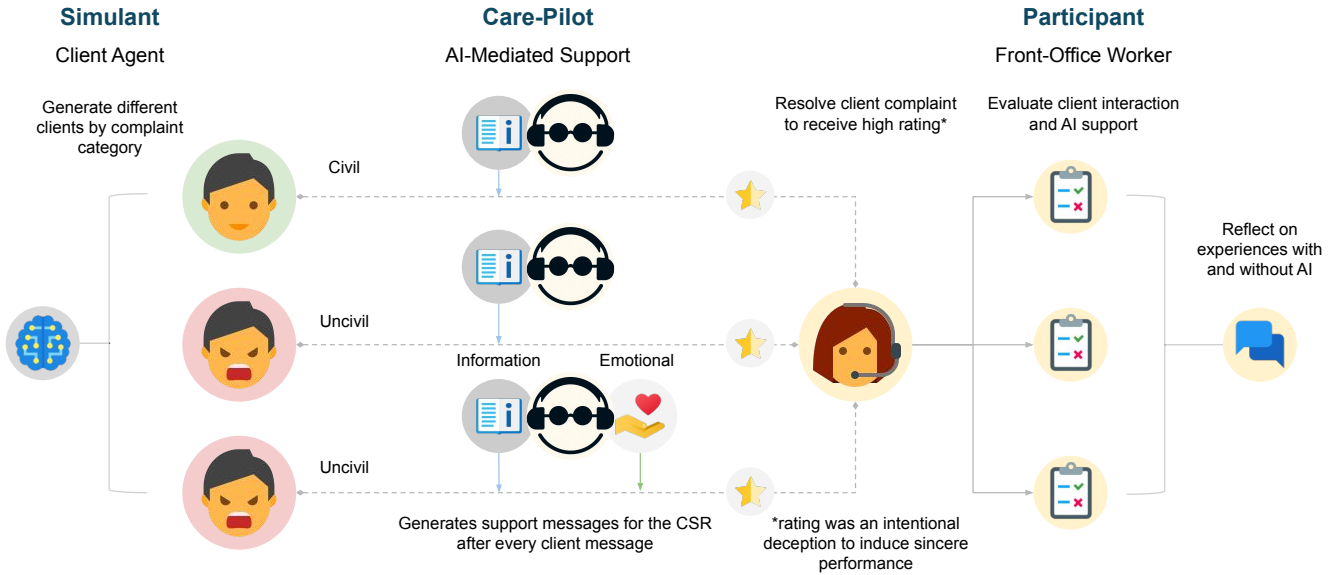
Simulant
Client Agent

Generate different clients by complaint category

Civil

Uncivil

Uncivil

Care-Pilot
AI-Mediated Support

Information

Emotional

Generates support messages for the CSR after every client message

Resolve client complaint to receive high rating*

*rating was an intentional deception to induce sincere performance

Participant
Front-Office Worker

Evaluate client interaction and AI support

Reflect on experiences with and without AI